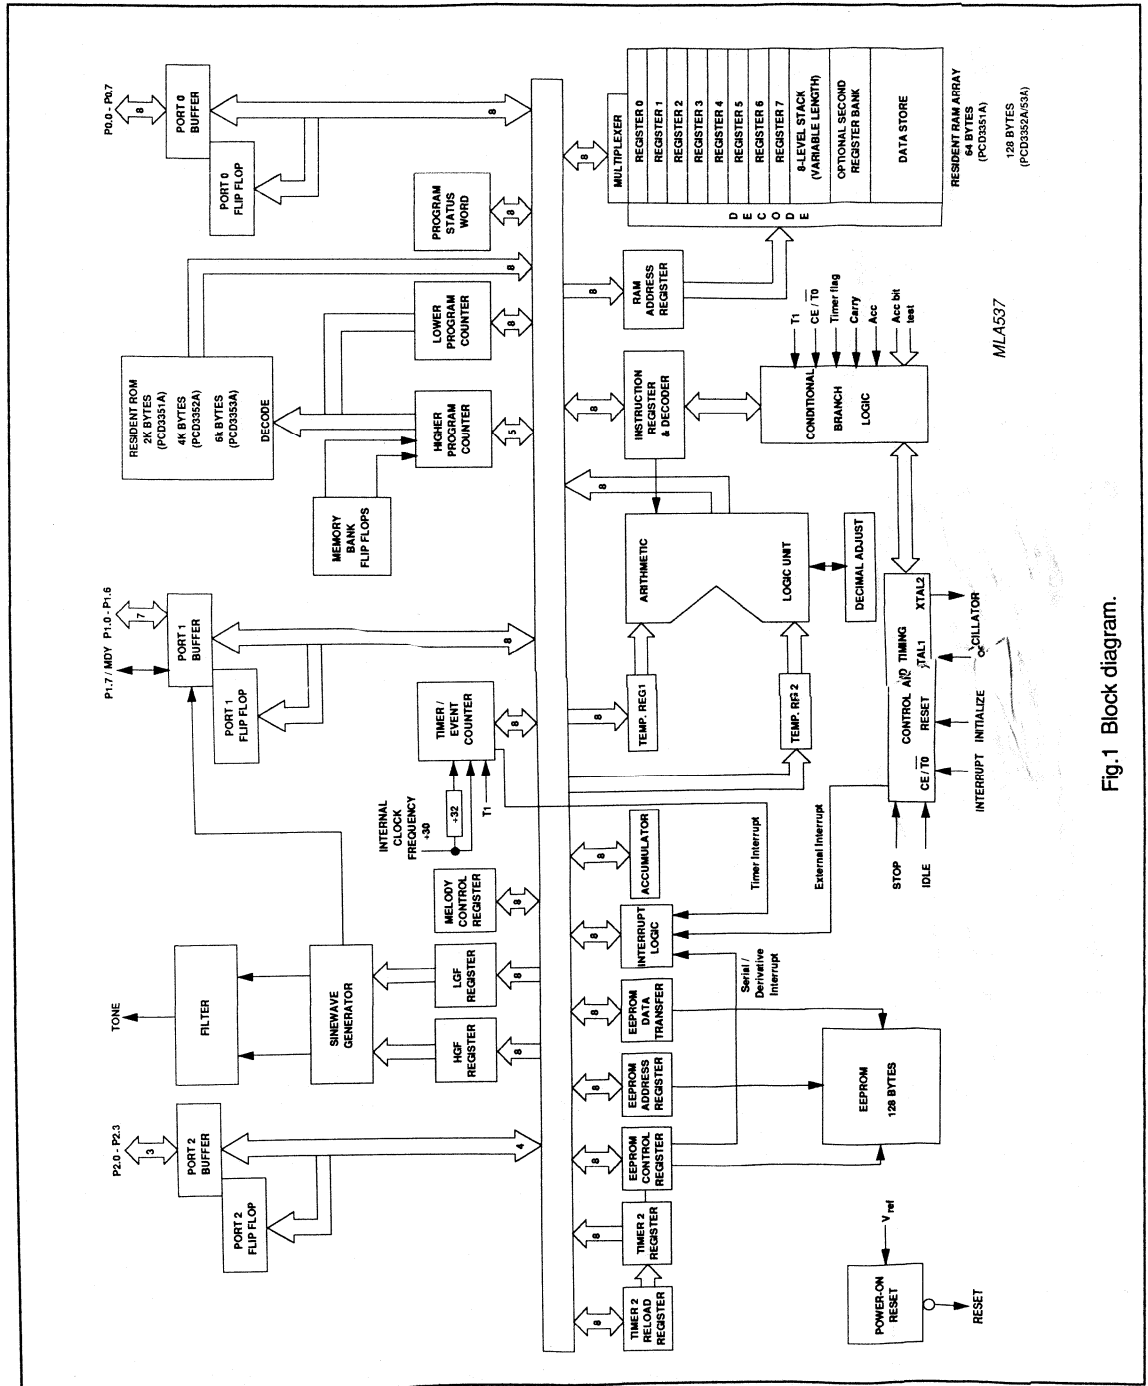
P0.0 - P0.7
8
PORT 0 BUFFER
PORT 0 FLIP FLOP
8
PROGRAM STATUS WORD
8
MULTIPLEXER
REGISTER 0
REGISTER 1
REGISTER 2
REGISTER 3
REGISTER 4
REGISTER 5
REGISTER 6
REGISTER 7
8-LEVEL STACK (VARIABLE LENGTH)
OPTIONAL SECOND REGISTER BANK
DATA STORE
D E C O D E
RESIDENT RAM ARRAY 64 BYTES (PCD3351A)
128 BYTES (PCD3352A/53A)
8
RESIDENT ROM 2K BYTES (PCD3351A) 4K BYTES (PCD3352A) 6k BYTES (PCD3353A)
DECODE
LOWER PROGRAM COUNTER
8
HIGHER PROGRAM COUNTER
5
MEMORY BANK FLIP FLOPS
8
RAM ADDRESS REGISTER
T1
CE / $\overline{T0}$
Timer flag
Carry
Acc
Acc bit test
MLA537
INSTRUCTION REGISTER & DECODER
CONDITIONAL BRANCH LOGIC
8
ARITHMETIC
LOGIC UNIT
DECIMAL ADJUST
P1.7 / MDY
P1.0 - P1.6
7
PORT 1 BUFFER
PORT 1 FLIP FLOP
8
TIMER / EVENT COUNTER
8
8
TEMP. REG1
TEMP. RG 2
CONTROL AND TIMING
RESET
CE / $\overline{T0}$
XTAL1
XTAL2
OSCILLATOR
INTERRUPT
INITIALIZE
INTERNAL CLOCK FREQUENCY ÷30
÷32
T1
STOP
IDLE
External Interrupt
Timer Interrupt
ACCUMULATOR
8
MELODY CONTROL REGISTER
8
8
INTERRUPT LOGIC
8
LGF REGISTER
8
Serial / Derivative Interrupt
TONE
FILTER
SINEWAVE GENERATOR
HGF REGISTER
8
EEPROM DATA TRANSFER
8
EEPROM ADDRESS REGISTER
8
EEPROM 128 BYTES
P2.0 - P2.3
3
PORT 2 BUFFER
PORT 2 FLIP FLOP
4
EEPROM CONTROL REGISTER
8
TIMER 2 REGISTER
8
TIMER 2 RELOAD REGISTER
8
$V_{ref}$
POWER-ON RESET
RESET
Fig.1 Block diagram.